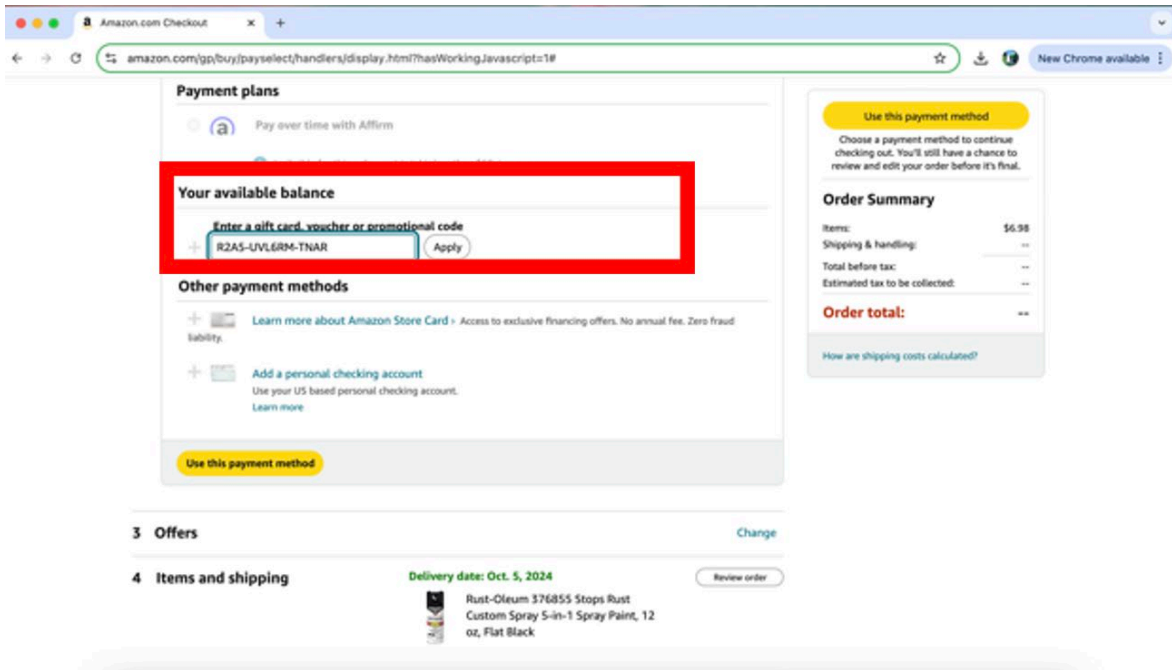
Amazon.com Checkout
amazon.com/gp/buy/payselect/handlers/display.html?hasWorkingJavascript=1#
New Chrome available

Payment plans
Pay over time with Affirm
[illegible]

Your available balance
Enter a gift card, voucher or promotional code
R2A5-UVL6RM-TNAR
Apply

Other payment methods
Learn more about Amazon Store Card › Access to exclusive financing offers. No annual fee. Zero fraud liability.

Add a personal checking account
Use your US based personal checking account.
Learn more

Use this payment method

3 Offers
Change

4 Items and shipping
Delivery date: Oct. 5, 2024
Review order
Rust-Oleum 376855 Stops Rust Custom Spray 5-in-1 Spray Paint, 12 oz, Flat Black

Use this payment method
Choose a payment method to continue checking out. You'll still have a chance to review and edit your order before it's final.

Order Summary
| | |
|---|---|
| Items: | $6.98 |
| Shipping & handling: | -- |
| Total before tax: | -- |
| Estimated tax to be collected: | -- |

Order total: --

How are shipping costs calculated?